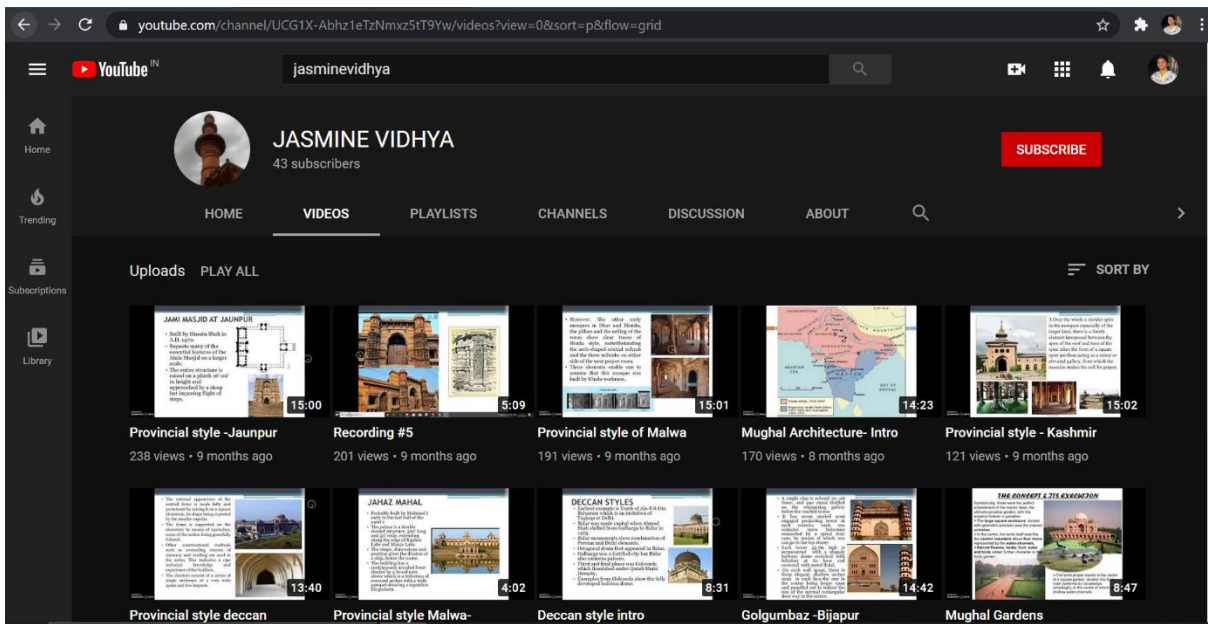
youtube.com/channel/UCG1X-Abhz1eTzNmxz5tT9Yw/videos?view=0&sort=p&flow=grid

YouTube IN

jasminevidhya

Home

Trending

Subscriptions

Library

JASMINE VIDHYA
43 subscribers

SUBSCRIBE

HOME VIDEOS PLAYLISTS CHANNELS DISCUSSION ABOUT

Uploads PLAY ALL

SORT BY

JAMI MASJID AT JAUNPUR
• Built by Husain Shah in A.D. 1470.
• Repeats many of the essential features of the Atala Masjid on a larger scale.
• The entire structure is raised on a plinth of 20' in height and approached by a steep but imposing flight of steps.

15:00
Provincial style -Jaunpur
238 views • 9 months ago

5:09
Recording #5
201 views • 9 months ago

15:01
Provincial style of Malwa
191 views • 9 months ago

14:23
Mughal Architecture- Intro
170 views • 8 months ago

15:02
Provincial style - Kashmir
121 views • 9 months ago

13:40
Provincial style deccan

JAHAZ MAHAL
4:02
Provincial style Malwa-

DECCAN STYLES
8:31
Deccan style intro

14:42
Golgumbaz -Bijapur

THE CONCEPT & ITS EXECUTION
8:47
Mughal Gardens